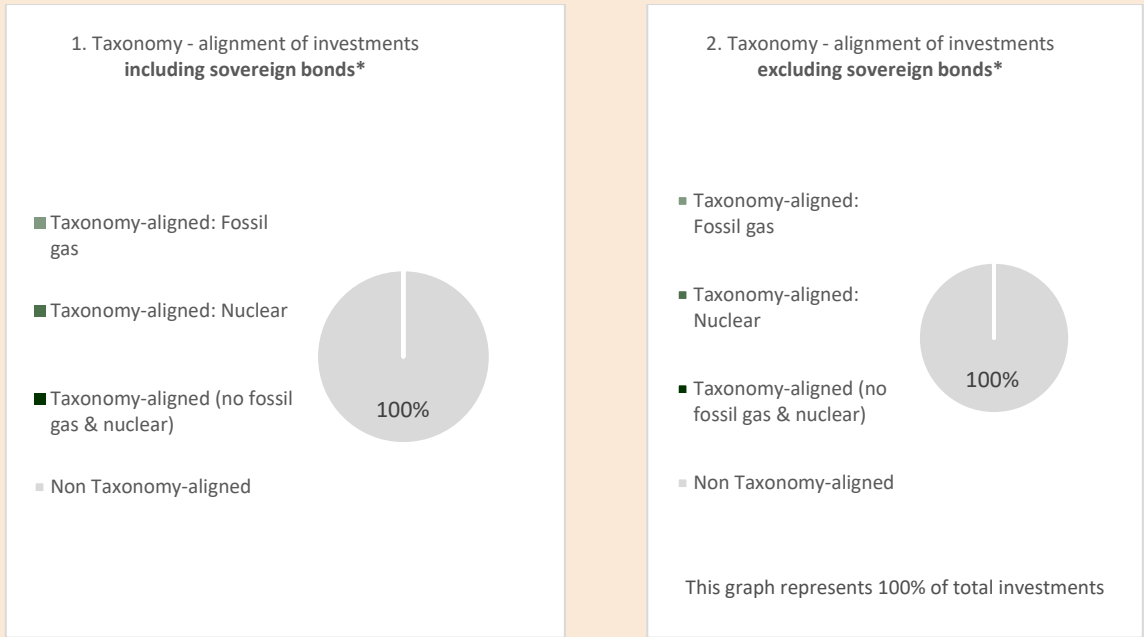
1. Taxonomy - alignment of investments
**including sovereign bonds***

Taxonomy-aligned: Fossil gas

Taxonomy-aligned: Nuclear

Taxonomy-aligned (no fossil gas & nuclear)

Non Taxonomy-aligned

100%

2. Taxonomy - alignment of investments
**excluding sovereign bonds***

Taxonomy-aligned: Fossil gas

Taxonomy-aligned: Nuclear

Taxonomy-aligned (no fossil gas & nuclear)

Non Taxonomy-aligned

100%

This graph represents 100% of total investments